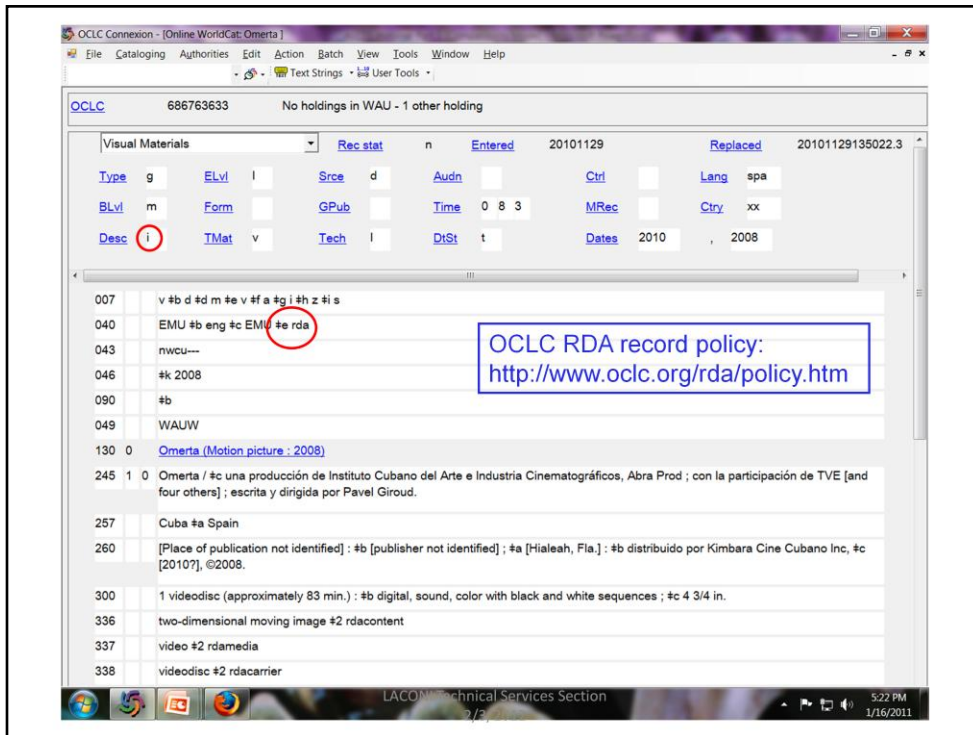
OCLC Connexion - [Online WorldCat: Omerta]

File Cataloging Authorities Edit Action Batch View Tools Window Help

Text Strings User Tools

OCLC 686763633 No holdings in WAU - 1 other holding

Visual Materials Rec stat n Entered 20101129 Replaced 20101129135022.3

Type g ELvl I Srce d Audn Ctrl Lang spa

BLvl m Form GPub Time 0 8 3 MRec Ctry xx

Desc i TMat v Tech l DtSt t Dates 2010 , 2008

007 v ‡b d ‡d m ‡e v ‡f a ‡g i ‡h z ‡i s

040 EMU ‡b eng ‡c EMU ‡e rda

043 nwcu---

046 ‡k 2008

090 ‡b

049 WAUW

130 0 Omerta (Motion picture : 2008)

245 1 0 Omerta / ‡c una producción de Instituto Cubano del Arte e Industria Cinematográficos, Abra Prod ; con la participación de TVE [and four others] ; escrita y dirigida por Pavel Giroud.

257 Cuba ‡a Spain

260 [Place of publication not identified] : ‡b [publisher not identified] ; ‡a [Hialeah, Fla.] : ‡b distribuido por Kimbara Cine Cubano Inc, ‡c [2010?], ©2008.

300 1 videodisc (approximately 83 min.) : ‡b digital, sound, color with black and white sequences ; ‡c 4 3/4 in.

336 two-dimensional moving image ‡2 rdacontent

337 video ‡2 rdamedia

338 videodisc ‡2 rdacarrier

OCLC RDA record policy: http://www.oclc.org/rda/policy.htm

LACONI Technical Services Section

2/3/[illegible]

5:22 PM
1/16/2011